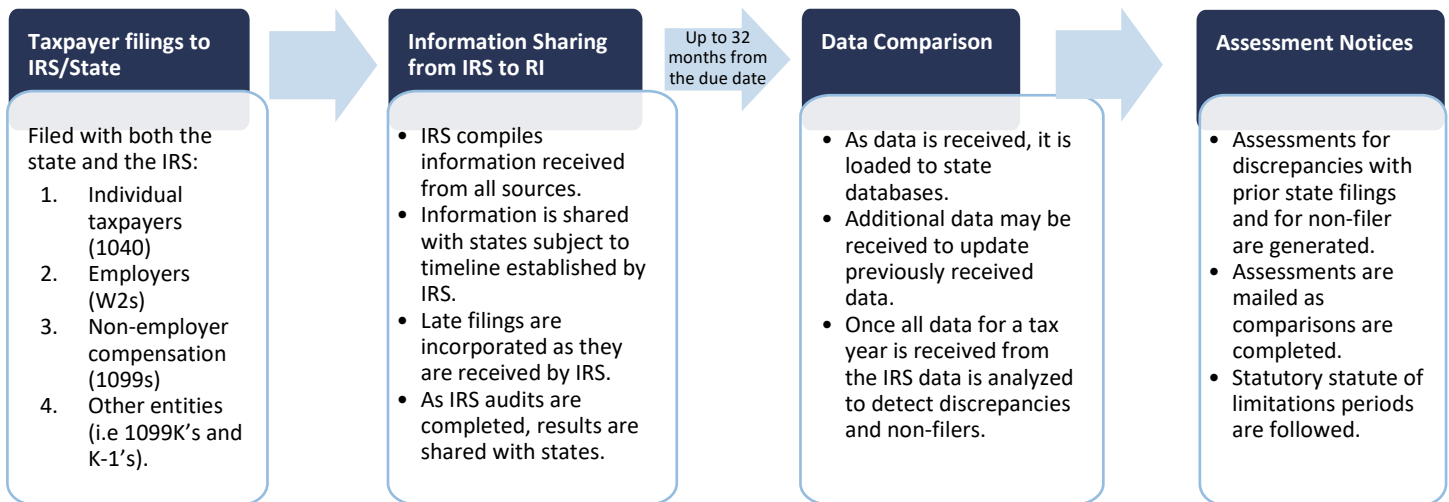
Taxpayer filings to IRS/State

Filed with both the state and the IRS:
1. Individual taxpayers (1040)
2. Employers (W2s)
3. Non-employer compensation (1099s)
4. Other entities (i.e 1099K's and K-1's).

Information Sharing from IRS to RI

• IRS compiles information received from all sources.
• Information is shared with states subject to timeline established by IRS.
• Late filings are incorporated as they are received by IRS.
• As IRS audits are completed, results are shared with states.

Up to 32 months from the due date

Data Comparison

• As data is received, it is loaded to state databases.
• Additional data may be received to update previously received data.
• Once all data for a tax year is received from the IRS data is analyzed to detect discrepancies and non-filers.

Assessment Notices

• Assessments for discrepancies with prior state filings and for non-filer are generated.
• Assessments are mailed as comparisons are completed.
• Statutory statute of limitations periods are followed.